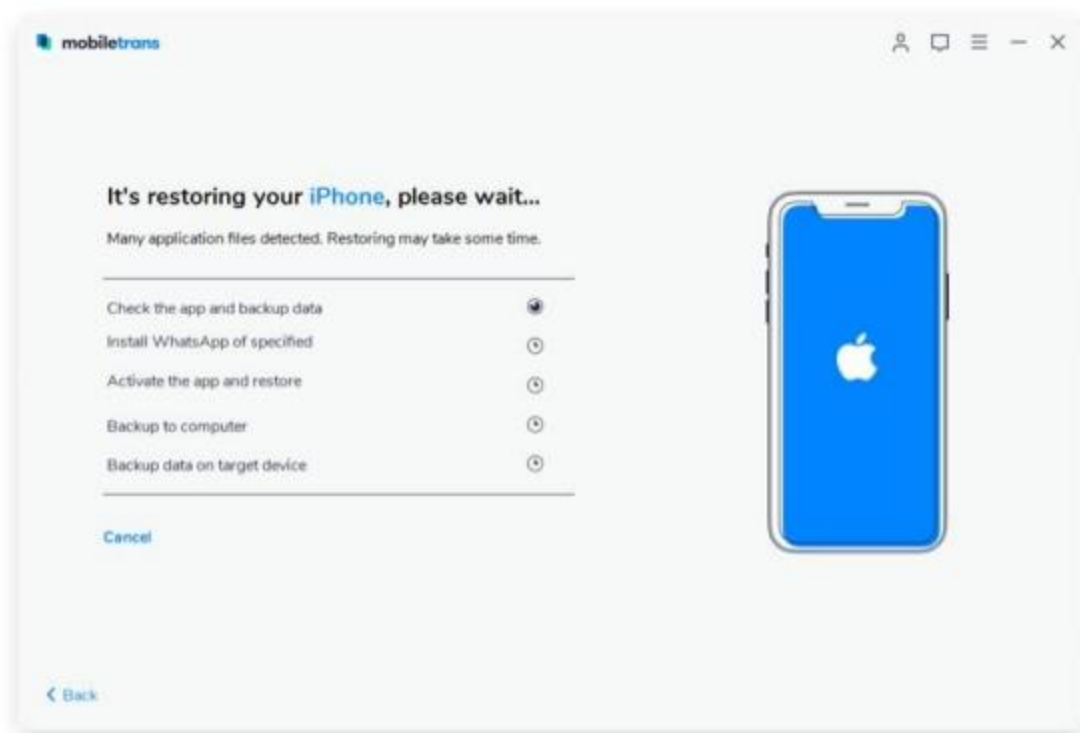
mobiletrans

It's restoring your iPhone, please wait...

Many application files detected. Restoring may take some time.

Check the app and backup data
Install WhatsApp of specified
Activate the app and restore
Backup to computer
Backup data on target device

Cancel

< Back